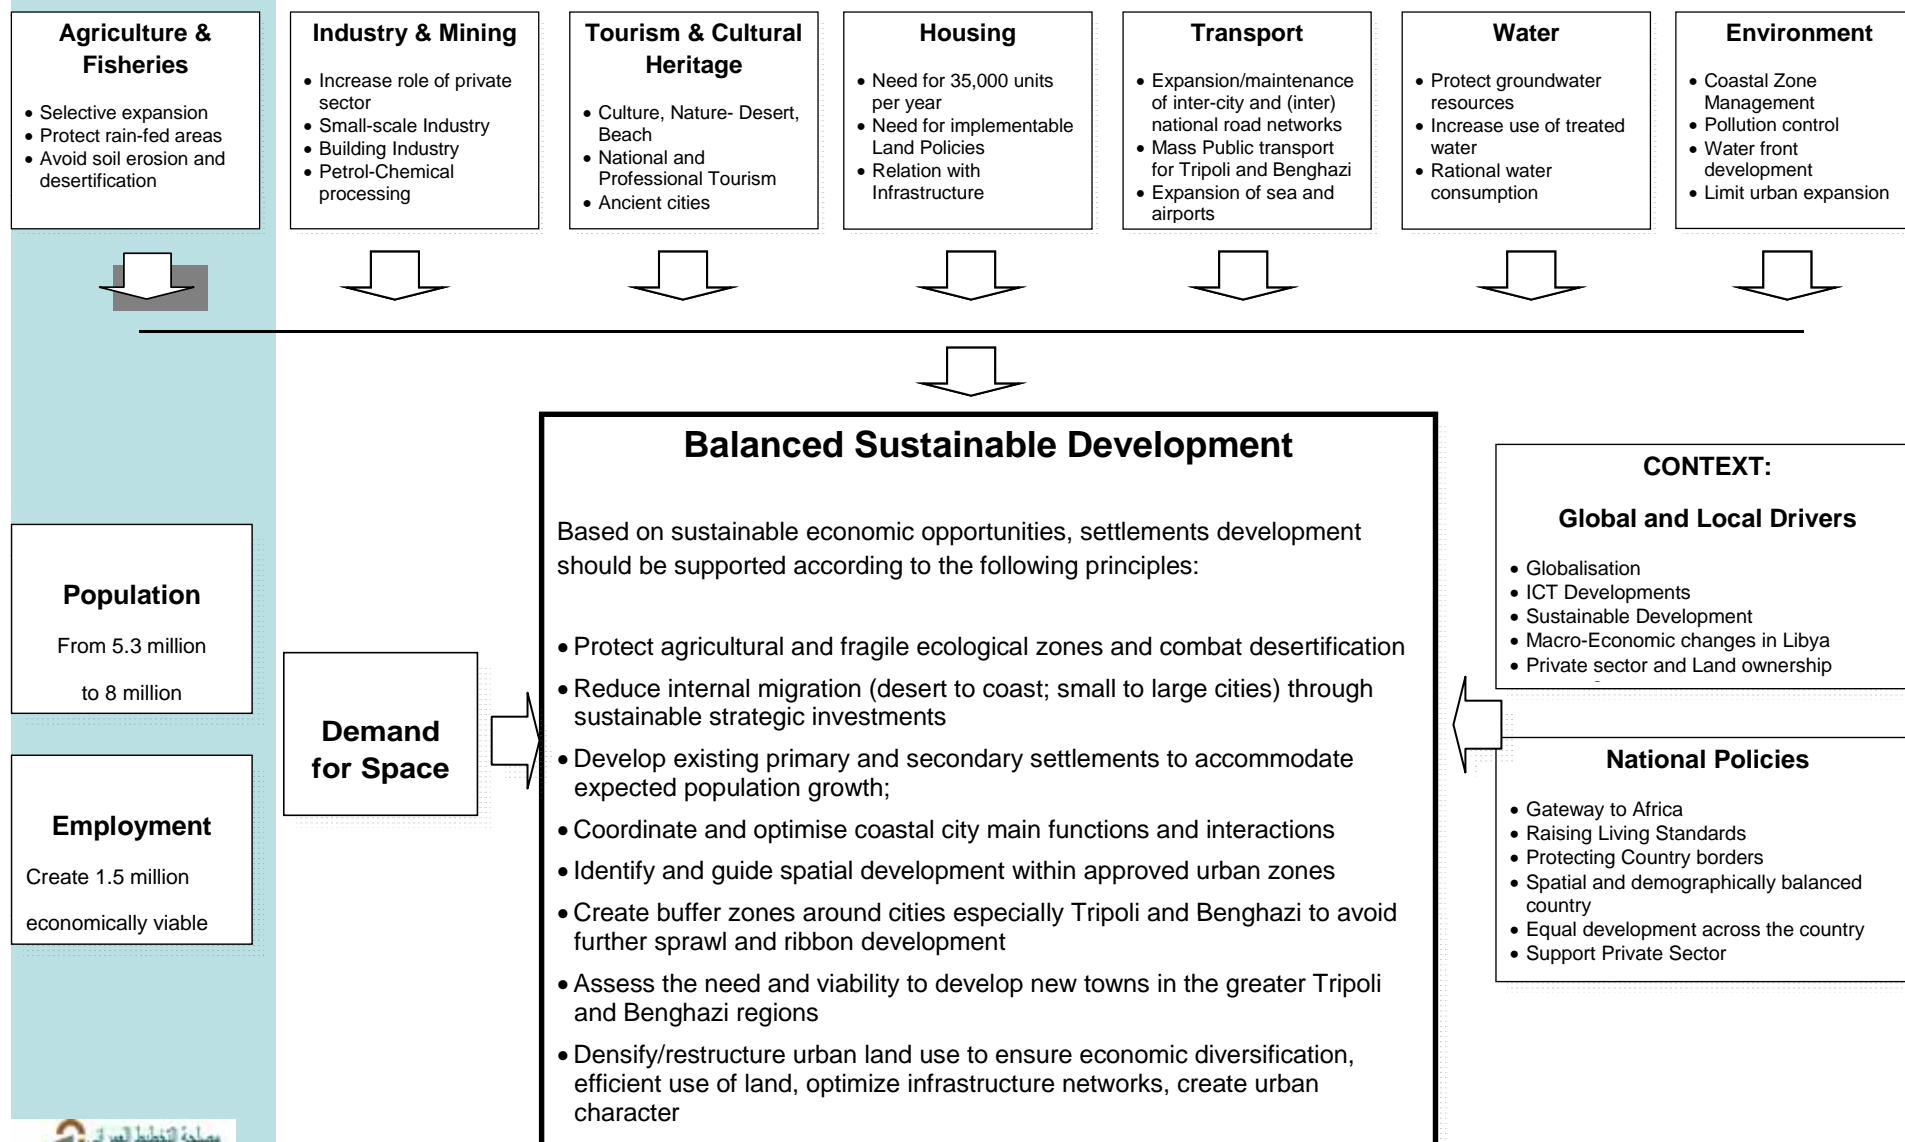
**Agriculture & Fisheries**

- Selective expansion
- Protect rain-fed areas
- Avoid soil erosion and desertification

**Industry & Mining**

- Increase role of private sector
- Small-scale Industry
- Building Industry
- Petrol-Chemical processing

**Tourism & Cultural Heritage**

- Culture, Nature- Desert, Beach
- National and Professional Tourism
- Ancient cities

**Housing**

- Need for 35,000 units per year
- Need for implementable Land Policies
- Relation with Infrastructure

**Transport**

- Expansion/maintenance of inter-city and (inter) national road networks
- Mass Public transport for Tripoli and Benghazi
- Expansion of sea and airports

**Water**

- Protect groundwater resources
- Increase use of treated water
- Rational water consumption

**Environment**

- Coastal Zone Management
- Pollution control
- Water front development
- Limit urban expansion

**Balanced Sustainable Development**

Based on sustainable economic opportunities, settlements development should be supported according to the following principles:

- Protect agricultural and fragile ecological zones and combat desertification
- Reduce internal migration (desert to coast; small to large cities) through sustainable strategic investments
- Develop existing primary and secondary settlements to accommodate expected population growth;
- Coordinate and optimise coastal city main functions and interactions
- Identify and guide spatial development within approved urban zones
- Create buffer zones around cities especially Tripoli and Benghazi to avoid further sprawl and ribbon development
- Assess the need and viability to develop new towns in the greater Tripoli and Benghazi regions
- Densify/restructure urban land use to ensure economic diversification, efficient use of land, optimize infrastructure networks, create urban character

**Population**

From 5.3 million

to 8 million

**Employment**

Create 1.5 million

economically viable

**Demand for Space**

**CONTEXT:**

**Global and Local Drivers**

- Globalisation
- ICT Developments
- Sustainable Development
- Macro-Economic changes in Libya
- Private sector and Land ownership

**National Policies**

- Gateway to Africa
- Raising Living Standards
- Protecting Country borders
- Spatial and demographically balanced country
- Equal development across the country
- Support Private Sector

مصلحة التخطيط العمراني